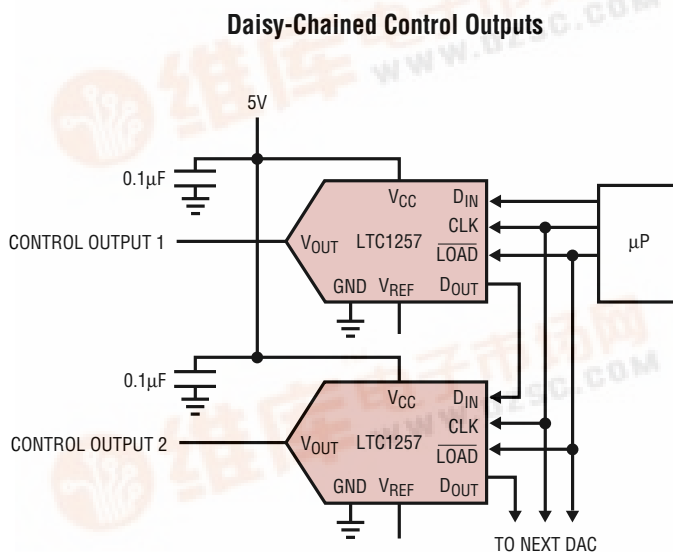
Daisy-Chained Control Outputs

www.dzsc.com

5V

0.1µF

$V_{CC}$
$D_{IN}$
CLK
$\overline{LOAD}$
$V_{OUT}$
LTC1257
GND
$V_{REF}$
$D_{OUT}$

CONTROL OUTPUT 1

µP

0.1µF

$V_{CC}$
$D_{IN}$
CLK
$\overline{LOAD}$
$V_{OUT}$
LTC1257
GND
$V_{REF}$
$D_{OUT}$

CONTROL OUTPUT 2

TO NEXT DAC